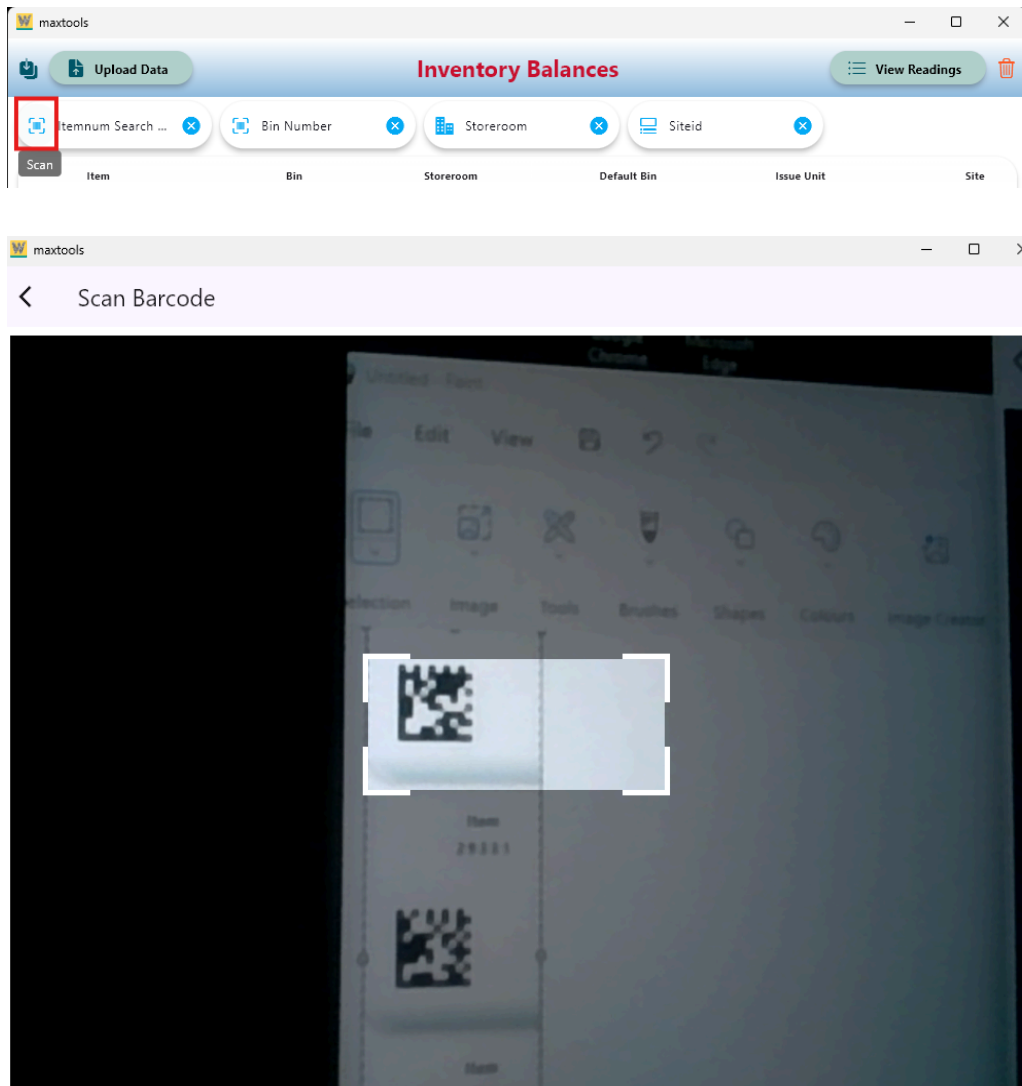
maxtools

Upload Data

Inventory Balances

View Readings

Itemnum Search ...

Bin Number

Storeroom

Siteid

Scan

| Item | Bin | Storeroom | Default Bin | Issue Unit | Site |
|---|---|---|---|---|---|

maxtools

Scan Barcode

Google Chrome

Microsoft Edge

Untitled - Paint

File Edit View

Selection Image Tools Brushes Shapes Colours Image Creator

Item

29331

Item